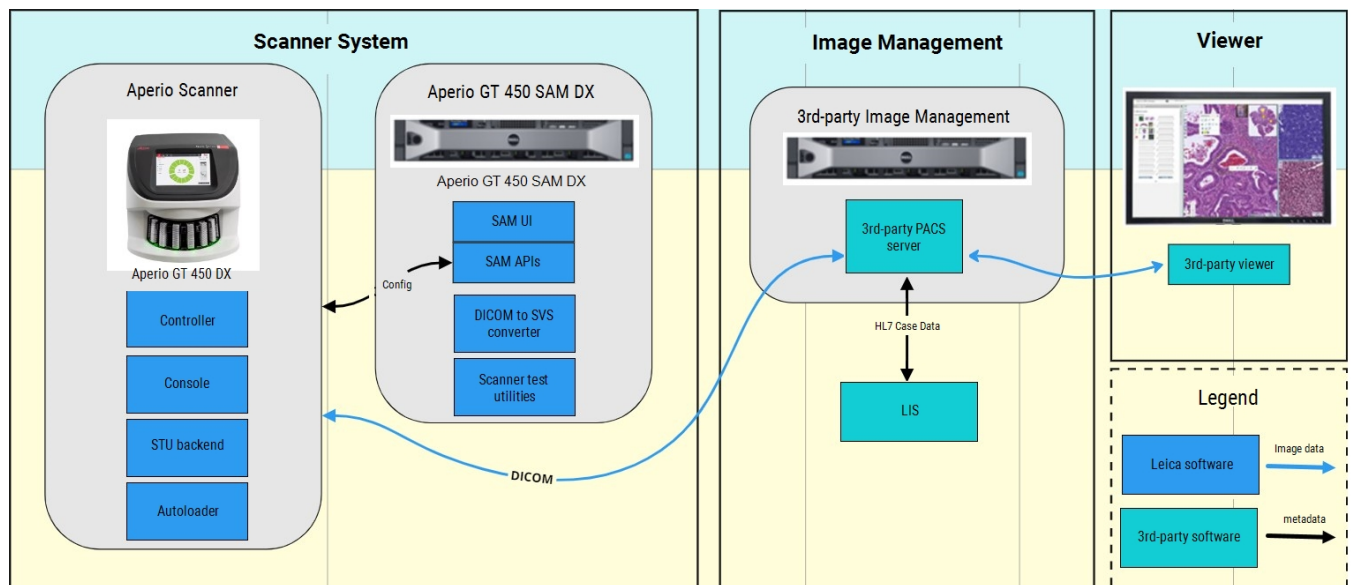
Scanner System

Aperio Scanner

Aperio GT 450 DX

Controller

Console

STU backend

Autoloader

Aperio GT 450 SAM DX

Aperio GT 450 SAM DX

SAM UI

SAM APIs

Config

DICOM to SVS converter

Scanner test utilities

DICOM

Image Management

3rd-party Image Management

3rd-party PACS server

HL7 Case Data

LIS

Viewer

3rd-party viewer

Legend

Leica software

Image data

3rd-party software

metadata